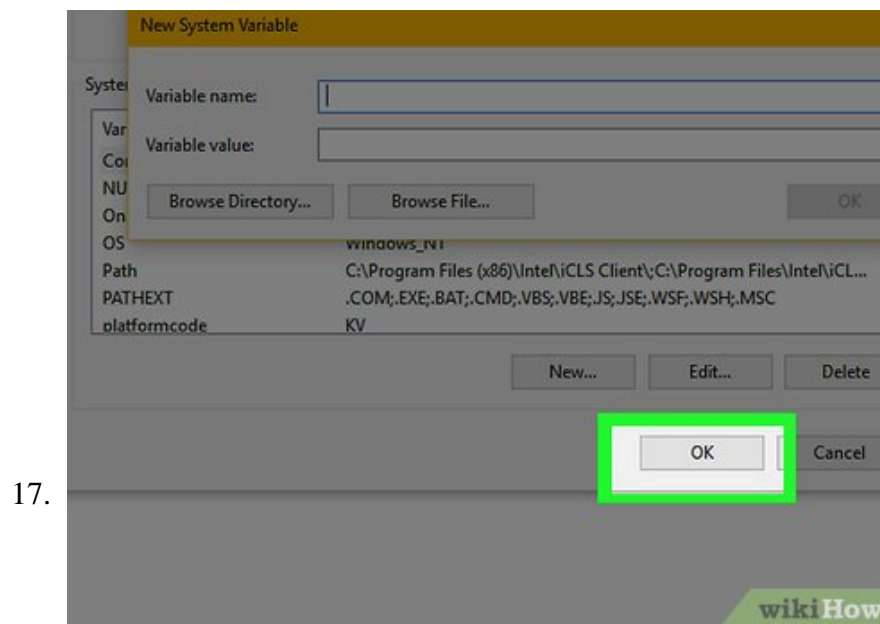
New System Variable

Syster

Variable name:

Variable value:

Browse Directory...

Browse File...

OK

Var

Co

NU

On

OS

Windows_NT

Path

C:\Program Files (x86)\Intel\iCLS Client\;C:\Program Files\Intel\iCL...

PATHEXT

.COM;.EXE;.BAT;.CMD;.VBS;.VBE;.JS;.JSE;.WSF;.WSH;.MSC

platformcode

KV

New...

Edit...

Delete

OK

Cancel

17.

wikiHow